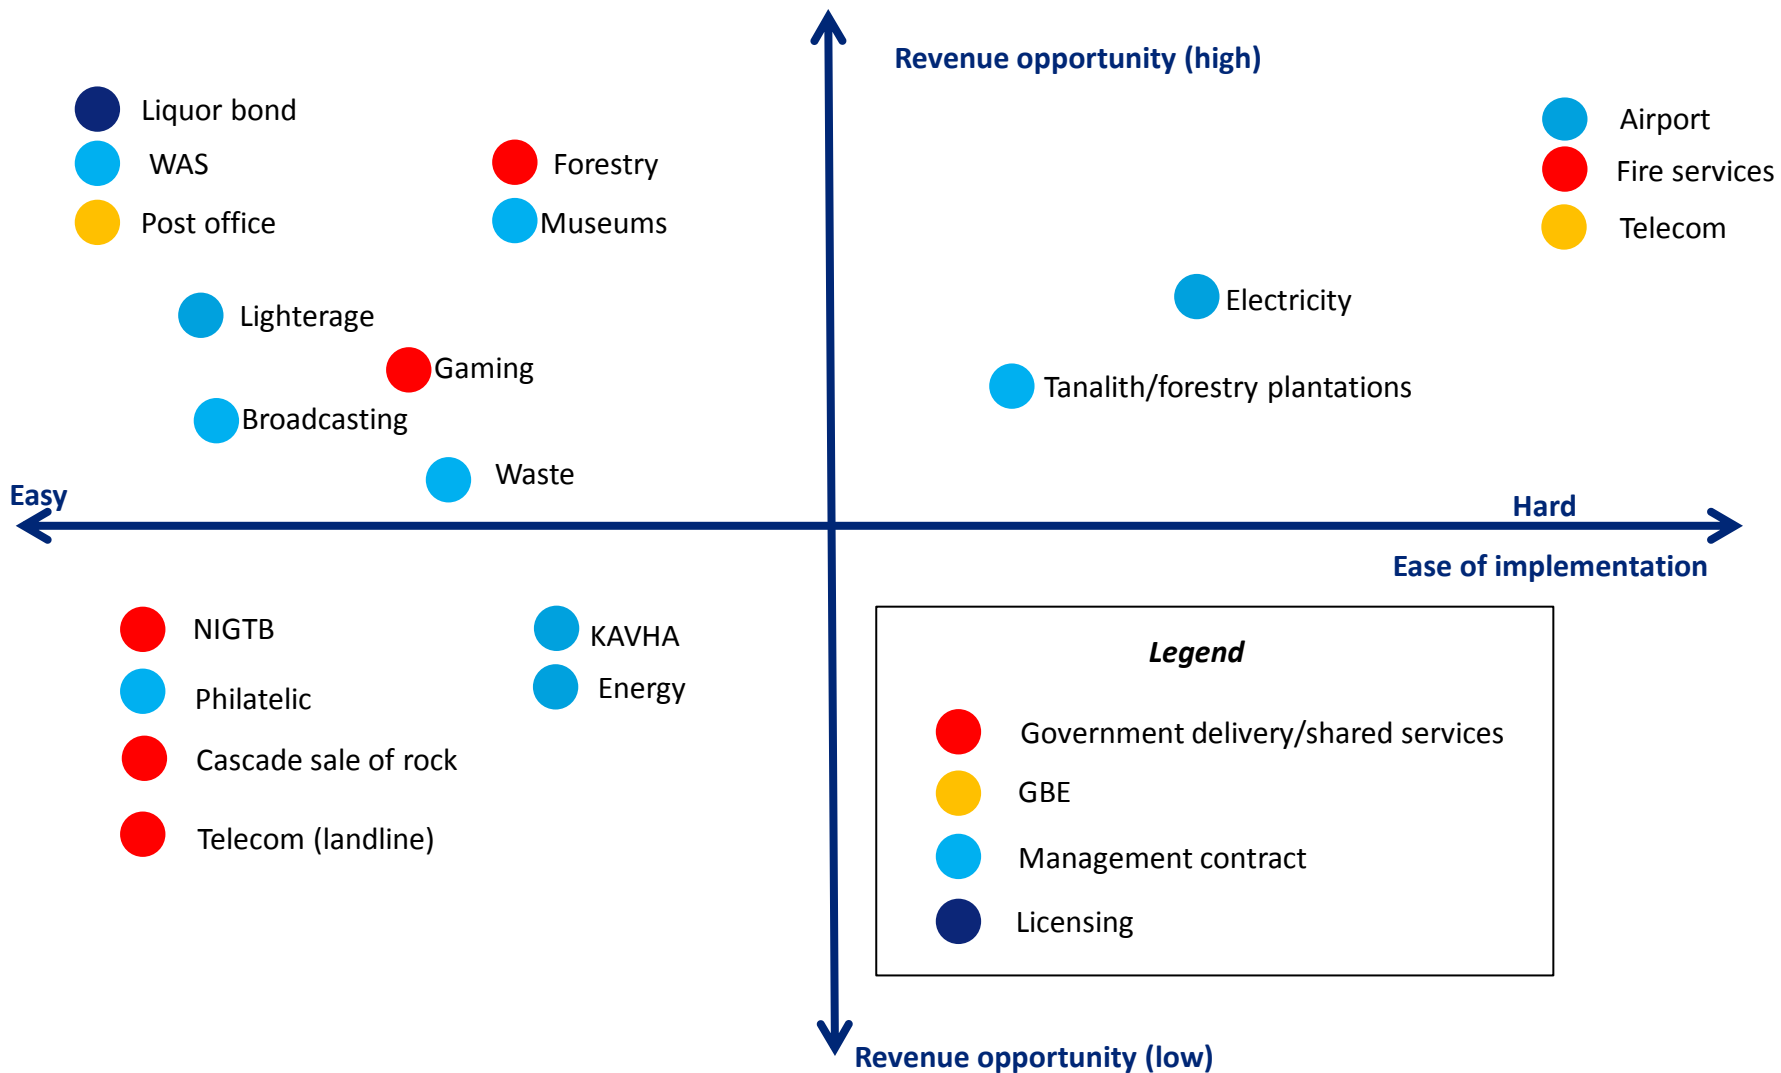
Revenue opportunity (high)

Liquor bond
WAS
Post office

Forestry
Museums

Airport
Fire services
Telecom

Lighterage
Gaming
Broadcasting
Waste

Electricity
Tanalith/forestry plantations

Easy
Hard
Ease of implementation

NIGTB
Philatelic
Cascade sale of rock
Telecom (landline)

KAVHA
Energy

Legend
Government delivery/shared services
GBE
Management contract
Licensing

Revenue opportunity (low)